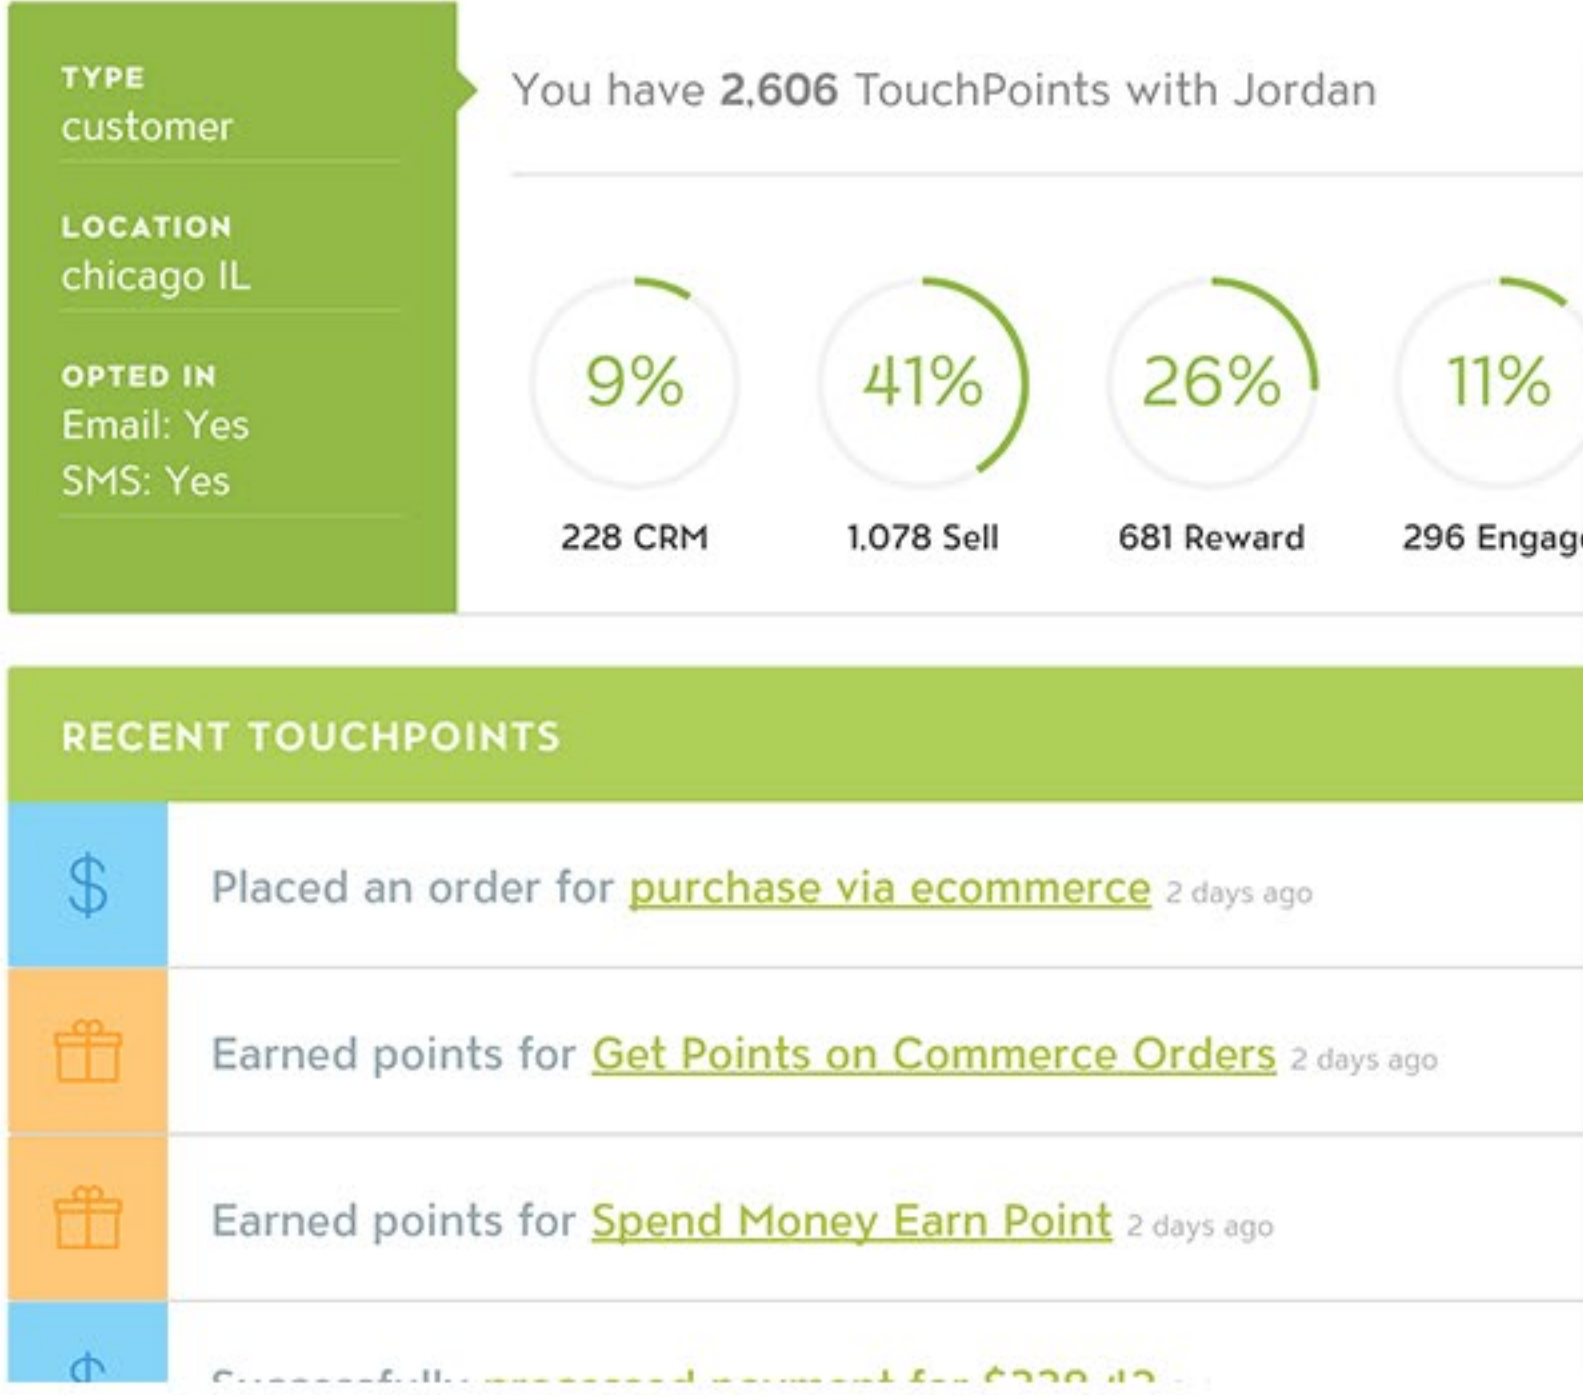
TYPE
customer

LOCATION
chicago IL

OPTED IN
Email: Yes
SMS: Yes

You have **2,606** TouchPoints with Jordan

9%
228 CRM

41%
1,078 Sell

26%
681 Reward

11%
296 Engag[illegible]

RECENT TOUCHPOINTS

$ Placed an order for purchase via ecommerce 2 days ago

Earned points for Get Points on Commerce Orders 2 days ago

Earned points for Spend Money Earn Point 2 days ago

$ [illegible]